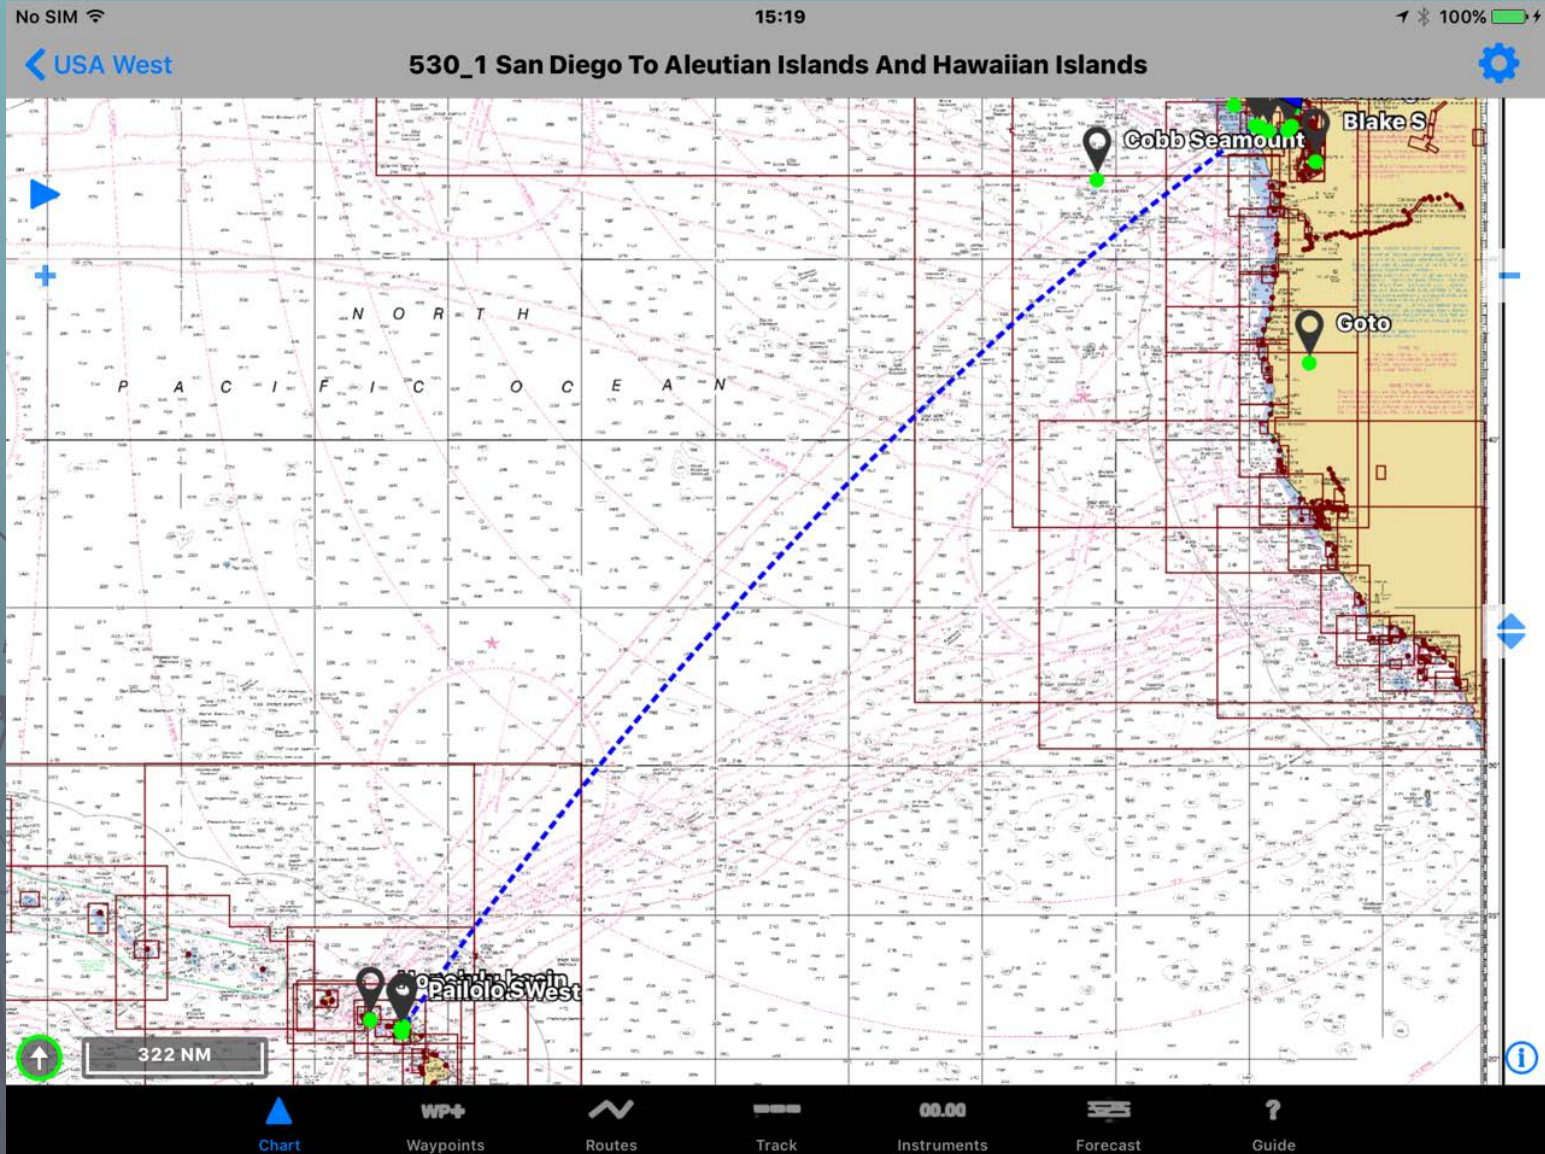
No SIM
15:19
100%

USA West
530_1 San Diego To Aleutian Islands And Hawaiian Islands

Cobb Seamount
Blake S
Goto
N O R T H
P A C I F I C O C E A N
Pailolo SWest

322 NM

Chart
WP+
Waypoints
Routes
Track
00.00
Instruments
Forecast
?
Guide